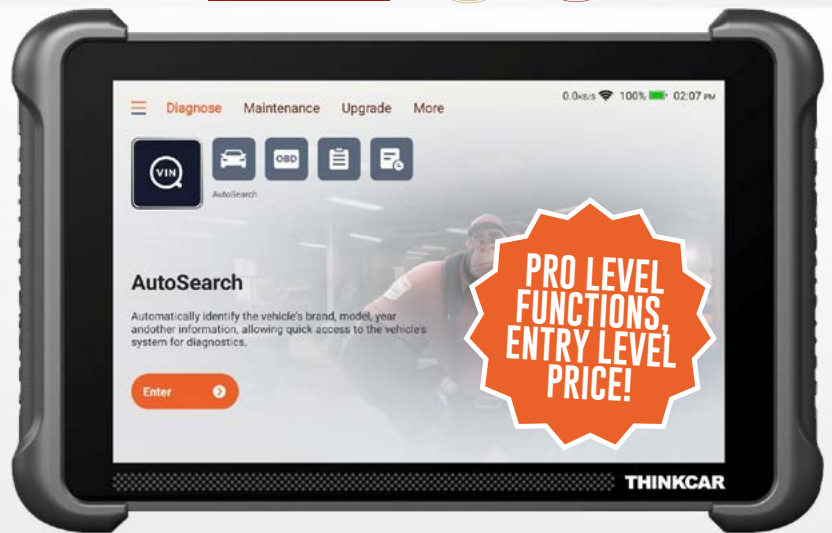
Diagnose Maintenance Upgrade More

0.0KB/S 100% 02:07 PM

VIN

OBD

AutoSearch

AutoSearch

Automatically identify the vehicle's brand, model, year andother information, allowing quick access to the vehicle's system for diagnostics.

Enter

PRO LEVEL FUNCTIONS, ENTRY LEVEL PRICE!

THINKCAR